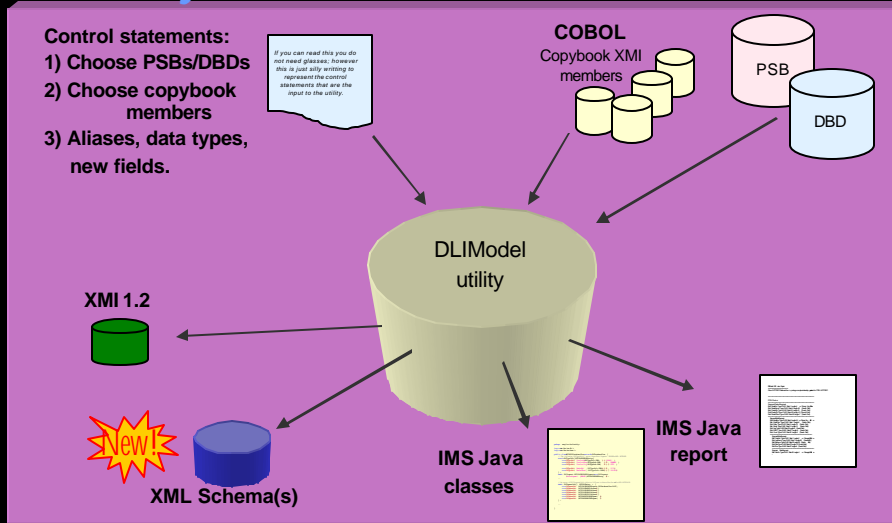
Control statements:
1) Choose PSBs/DBDs
2) Choose copybook members
3) Aliases, data types, new fields.

If you can read this you do not need glasses; however this is just silly writting to represent the control statements that are the input to the utility.

COBOL
Copybook XMI members

PSB

DBD

DLIModel utility

XMI 1.2

New!

XML Schema(s)

IMS Java classes

IMS Java report